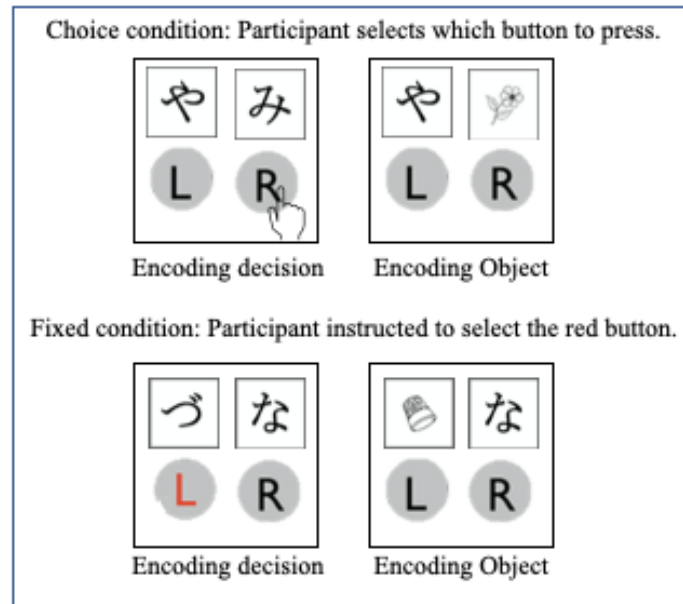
Choice condition: Participant selects which button to press.

や み
L R

Encoding decision

や
L R

Encoding Object

Fixed condition: Participant instructed to select the red button.

づ な
L R

Encoding decision

な
L R

Encoding Object